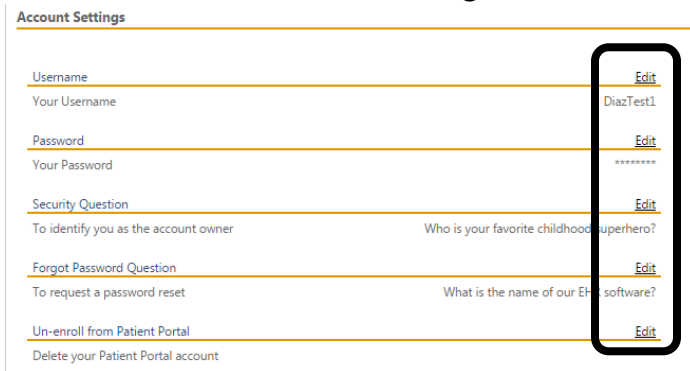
Account Settings

Username
Edit
Your Username
DiazTest1

Password
Edit
Your Password
********

Security Question
Edit
To identify you as the account owner
Who is your favorite childhood superhero?

Forgot Password Question
Edit
To request a password reset
What is the name of our EHR software?

Un-enroll from Patient Portal
Edit
Delete your Patient Portal account